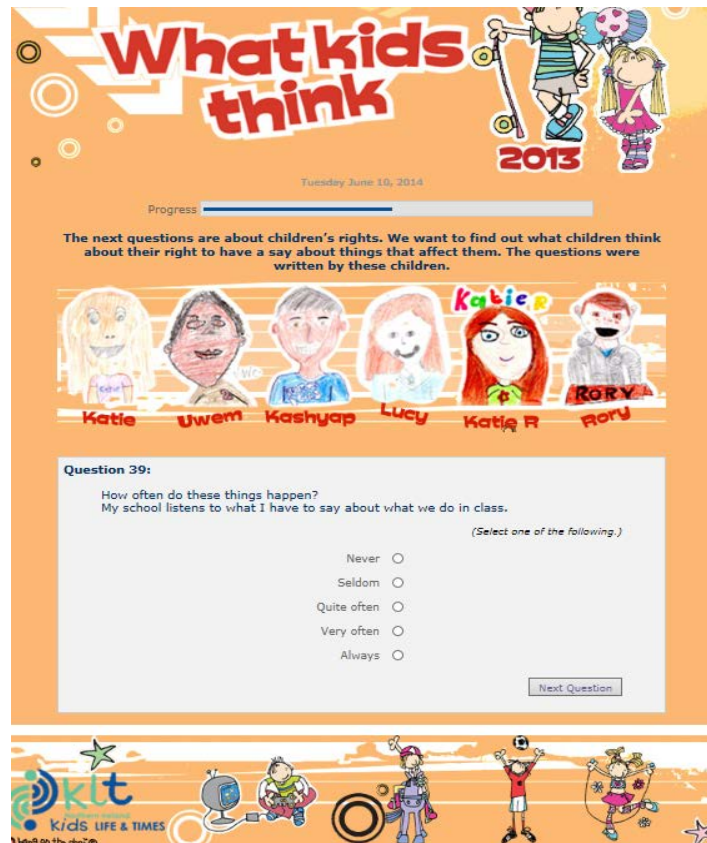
What kids think 2013

Tuesday June 10, 2014

Progress

The next questions are about children's rights. We want to find out what children think about their right to have a say about things that affect them. The questions were written by these children.

Katie R

RORY

Katie Uwem Kashyap Lucy Katie R Rory

Question 39:

How often do these things happen?
My school listens to what I have to say about what we do in class.

(Select one of the following.)

Never
Seldom
Quite often
Very often
Always

Next Question

klt
Northern Ireland
kids LIFE & TIMES
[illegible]